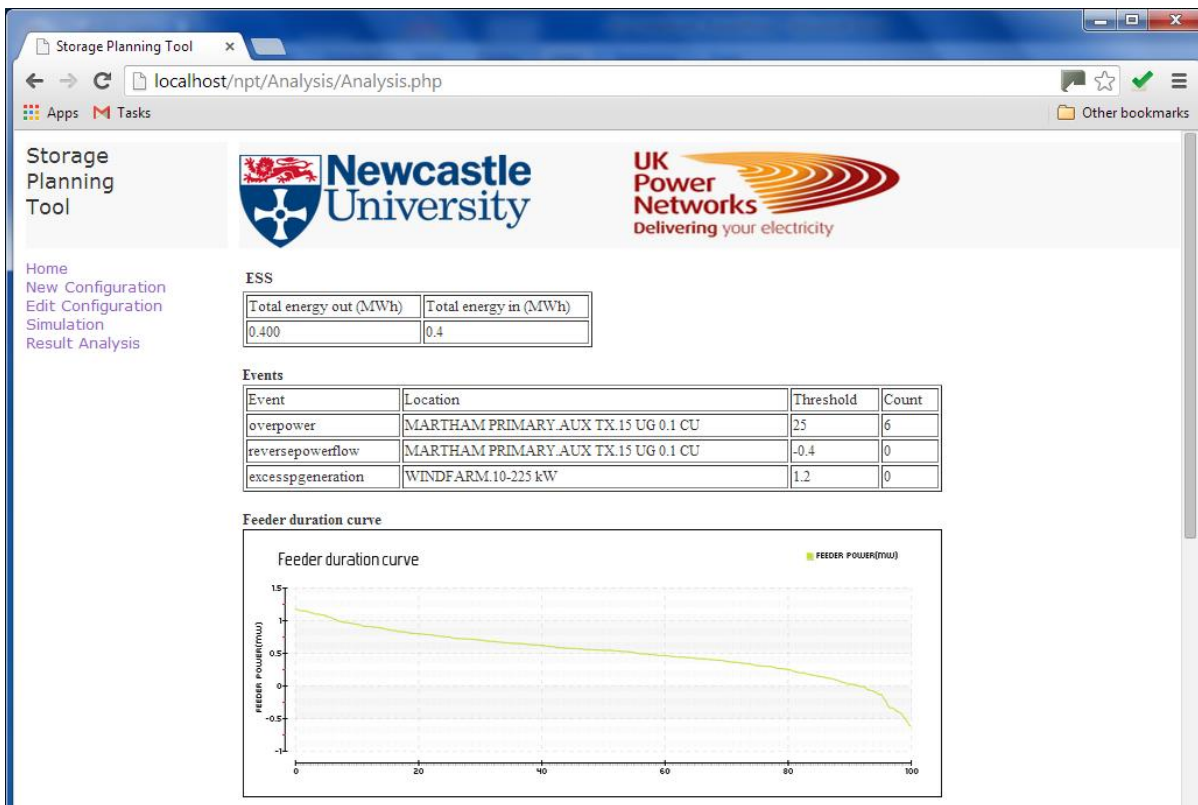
Storage Planning Tool ×

localhost/npt/Analysis/Analysis.php

Apps Tasks

Other bookmarks

Storage Planning Tool

Newcastle University

UK Power Networks
Delivering your electricity

Home
New Configuration
Edit Configuration
Simulation
Result Analysis

ESS

| Total energy out (MWh) | Total energy in (MWh) |
|---|---|
| 0.400 | 0.4 |

Events

| Event | Location | Threshold | Count |
|---|---|---|---|
| overpower | MARTHAM PRIMARY.AUX TX.15 UG 0.1 CU | 25 | 6 |
| reversepowerflow | MARTHAM PRIMARY.AUX TX.15 UG 0.1 CU | -0.4 | 0 |
| excesspgeneration | WINDFARM.10-225 kW | 1.2 | 0 |

Feeder duration curve

Feeder duration curve

FEEDER POWER(MW)

FEEDER POWER(MW)

1.5
1
0.5
0
-0.5
-1

0
20
40
60
80
100